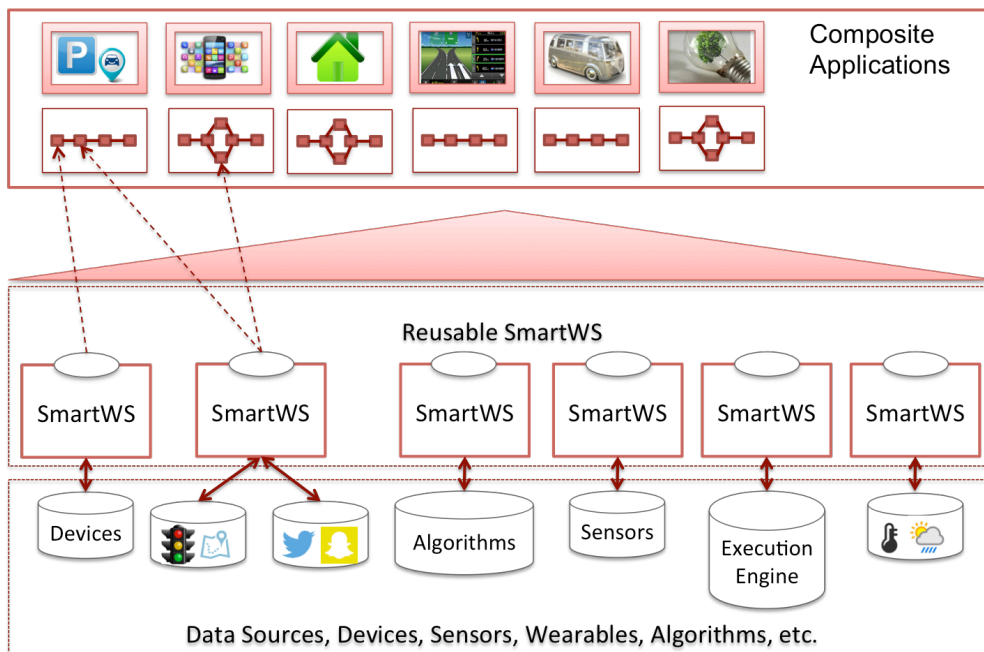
Composite Applications

Reusable SmartWS

SmartWS

SmartWS

SmartWS

SmartWS

SmartWS

SmartWS

Devices

Algorithms

Sensors

Execution Engine

Data Sources, Devices, Sensors, Wearables, Algorithms, etc.